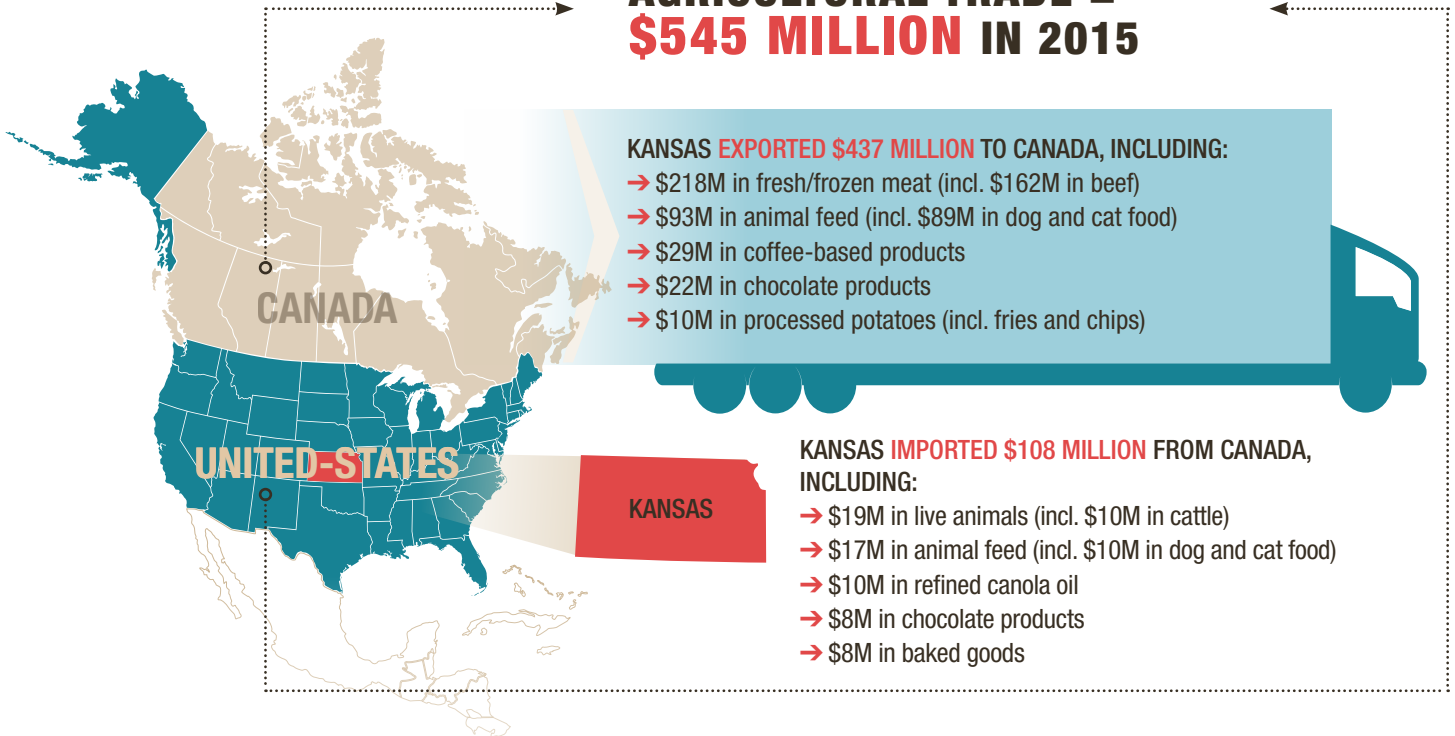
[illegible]
$545 MILLION IN 2015

KANSAS EXPORTED $437 MILLION TO CANADA, INCLUDING:
➔ $218M in fresh/frozen meat (incl. $162M in beef)
➔ $93M in animal feed (incl. $89M in dog and cat food)
➔ $29M in coffee-based products
➔ $22M in chocolate products
➔ $10M in processed potatoes (incl. fries and chips)

CANADA

UNITED-STATES

KANSAS

KANSAS IMPORTED $108 MILLION FROM CANADA, INCLUDING:
➔ $19M in live animals (incl. $10M in cattle)
➔ $17M in animal feed (incl. $10M in dog and cat food)
➔ $10M in refined canola oil
➔ $8M in chocolate products
➔ $8M in baked goods